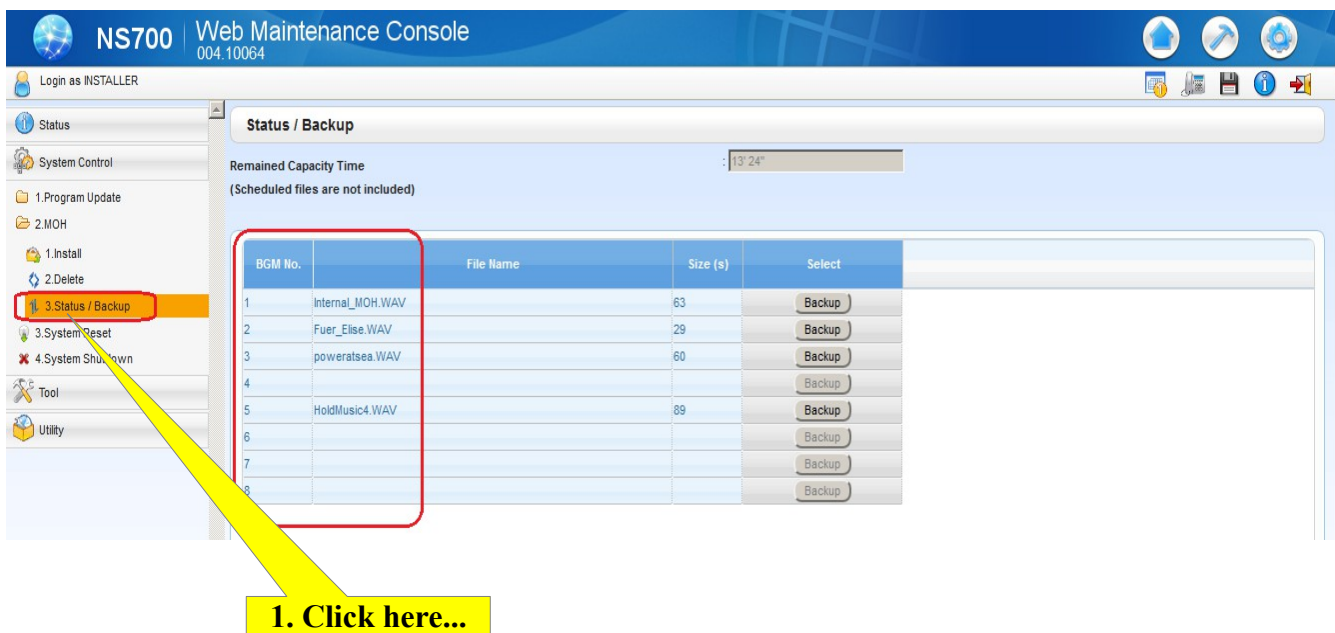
NS700 | Web Maintenance Console
004.10064

Login as INSTALLER

Status

System Control

1.Program Update

2.MOH

1.Install

2.Delete

3.Status / Backup

3.System Reset

4.System Shutdown

Tool

Utility

Status / Backup

Remained Capacity Time : 13' 24"

(Scheduled files are not included)

| BGM No. | File Name | Size (s) | Select |
|---|---|---|---|
| 1 | Internal_MOH.WAV | 63 | Backup |
| 2 | Fuer_Elise.WAV | 29 | Backup |
| 3 | poweratsea.WAV | 60 | Backup |
| 4 | | | Backup |
| 5 | HoldMusic4.WAV | 89 | Backup |
| 6 | | | Backup |
| 7 | | | Backup |
| 8 | | | Backup |

1. Click here...